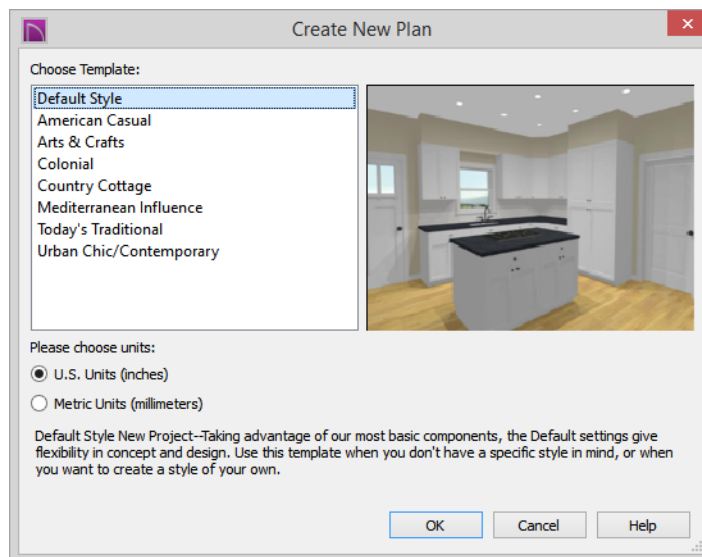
Create New Plan

Choose Template:

Default Style
American Casual
Arts & Crafts
Colonial
Country Cottage
Mediterranean Influence
Today's Traditional
Urban Chic/Contemporary

Please choose units:

U.S. Units (inches)

Metric Units (millimeters)

Default Style New Project--Taking advantage of our most basic components, the Default settings give flexibility in concept and design. Use this template when you don't have a specific style in mind, or when you want to create a style of your own.

OK
Cancel
Help